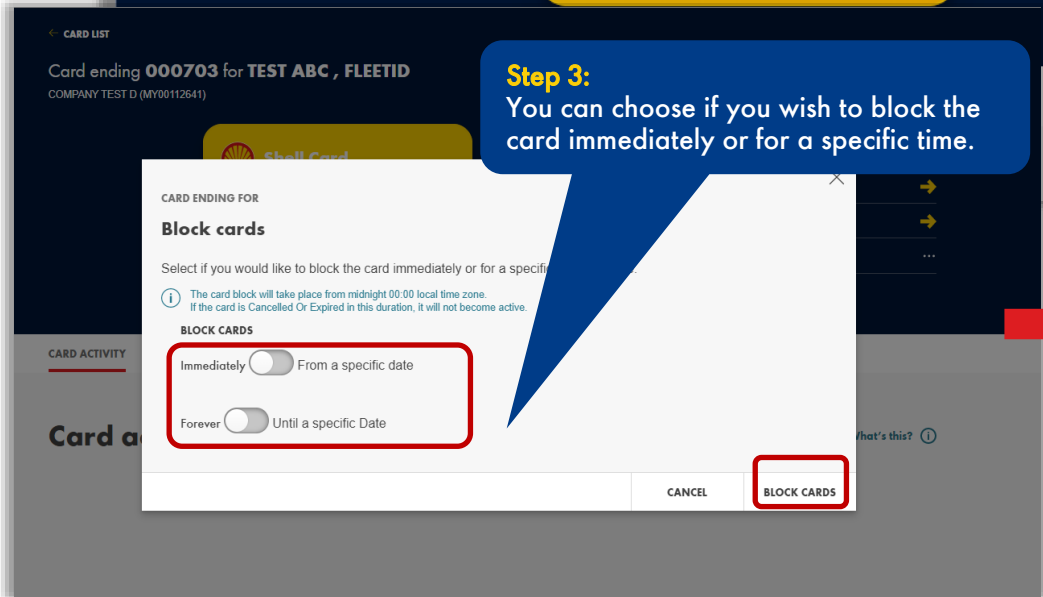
← CARD LIST

Card ending 000703 for TEST ABC , FLEETID

COMPANY TEST D (MY00112641)

Shell Card

Step 3:
You can choose if you wish to block the card immediately or for a specific time.

CARD ENDING FOR

Block cards

Select if you would like to block the card immediately or for a specif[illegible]

The card block will take place from midnight 00:00 local time zone.
If the card is Cancelled Or Expired in this duration, it will not become active.

BLOCK CARDS

Immediately From a specific date

Forever Until a specific Date

CARD ACTIVITY

Card a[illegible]

What's this?

CANCEL

BLOCK CARDS